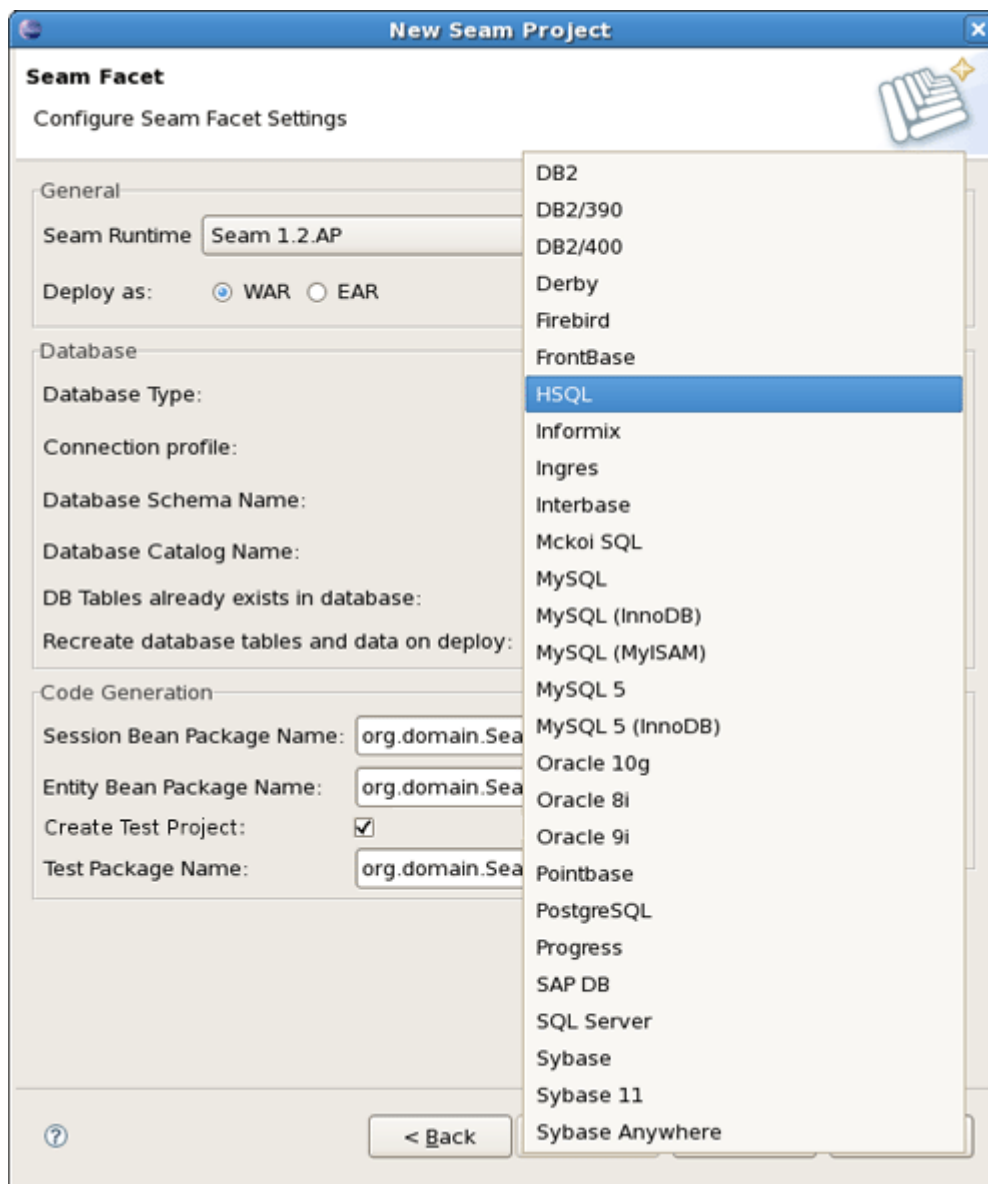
New Seam Project

Seam Facet

Configure Seam Facet Settings

General

Seam Runtime Seam 1.2.AP

Deploy as: WAR EAR

Database

Database Type:

Connection profile:

Database Schema Name:

Database Catalog Name:

DB Tables already exists in database:

Recreate database tables and data on deploy:

Code Generation

Session Bean Package Name: org.domain.Sea

Entity Bean Package Name: org.domain.Sea

Create Test Project: ☑

Test Package Name: org.domain.Sea

DB2
DB2/390
DB2/400
Derby
Firebird
FrontBase
HSQL
Informix
Ingres
Interbase
Mckoi SQL
MySQL
MySQL (InnoDB)
MySQL (MyISAM)
MySQL 5
MySQL 5 (InnoDB)
Oracle 10g
Oracle 8i
Oracle 9i
Pointbase
PostgreSQL
Progress
SAP DB
SQL Server
Sybase
Sybase 11
Sybase Anywhere

< Back